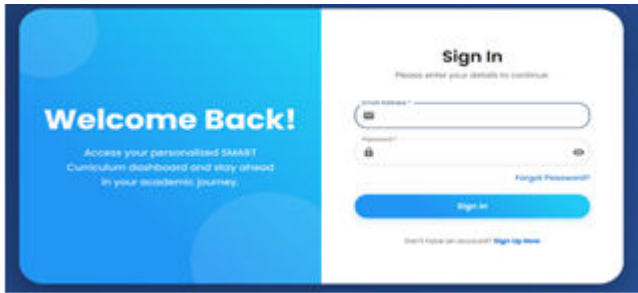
Welcome Back!

Access your personalized SMART Curriculum dashboard and stay ahead in your academic journey.

Sign In

Please enter your details to continue

Email Address *

Password*

Forgot Password?

Sign In

Don't have an account? Sign Up Now